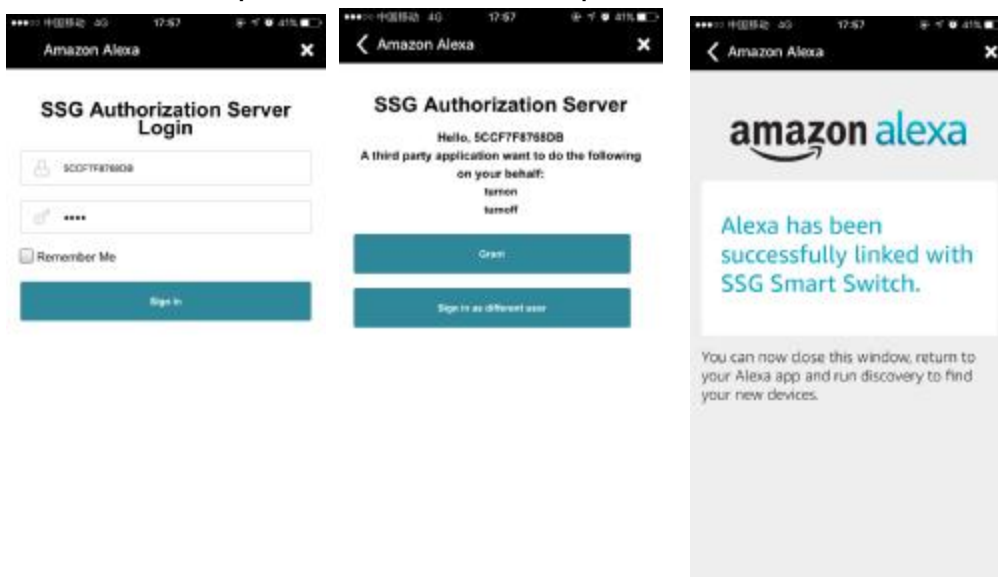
中国移动 4G 17:57 41%
Amazon Alexa
SSG Authorization Server Login
5CCF7F8768DB
••••
Remember Me
Sign in

中国移动 4G 17:57 41%
Amazon Alexa
SSG Authorization Server
Hello, 5CCF7F8768DB
A third party application want to do the following on your behalf:
turnon
turnoff
Grant
Sign in as different user

中国移动 4G 17:57 41%
Amazon Alexa
amazon alexa
Alexa has been successfully linked with SSG Smart Switch.
You can now close this window, return to your Alexa app and run discovery to find your new devices.